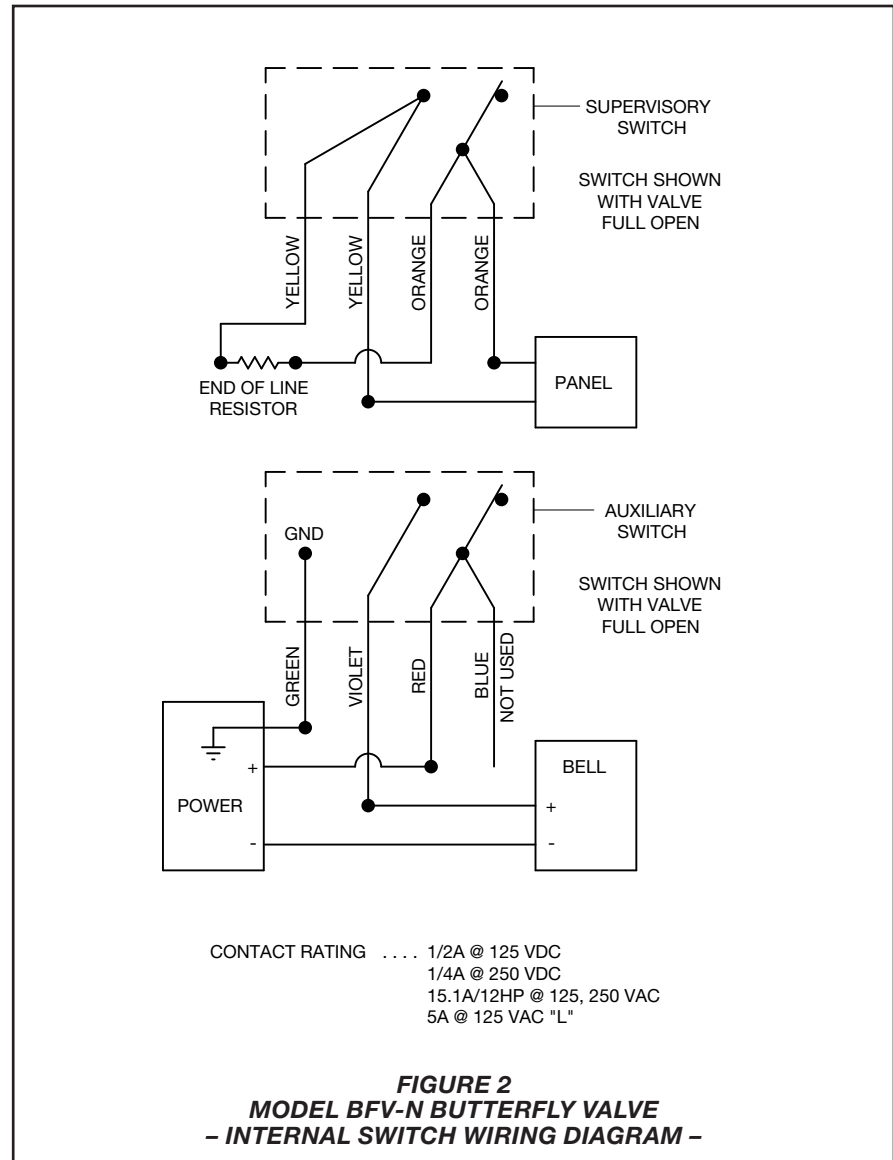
SUPERVISORY SWITCH

SWITCH SHOWN WITH VALVE FULL OPEN

YELLOW

YELLOW

ORANGE

ORANGE

END OF LINE RESISTOR

PANEL

AUXILIARY SWITCH

GND

SWITCH SHOWN WITH VALVE FULL OPEN

GREEN

VIOLET

RED

BLUE

NOT USED

+

POWER

-

BELL

+

-

CONTACT RATING . . . . 1/2A @ 125 VDC
1/4A @ 250 VDC
15.1A/12HP @ 125, 250 VAC
5A @ 125 VAC "L"

FIGURE 2
MODEL BFV-N BUTTERFLY VALVE
– INTERNAL SWITCH WIRING DIAGRAM –